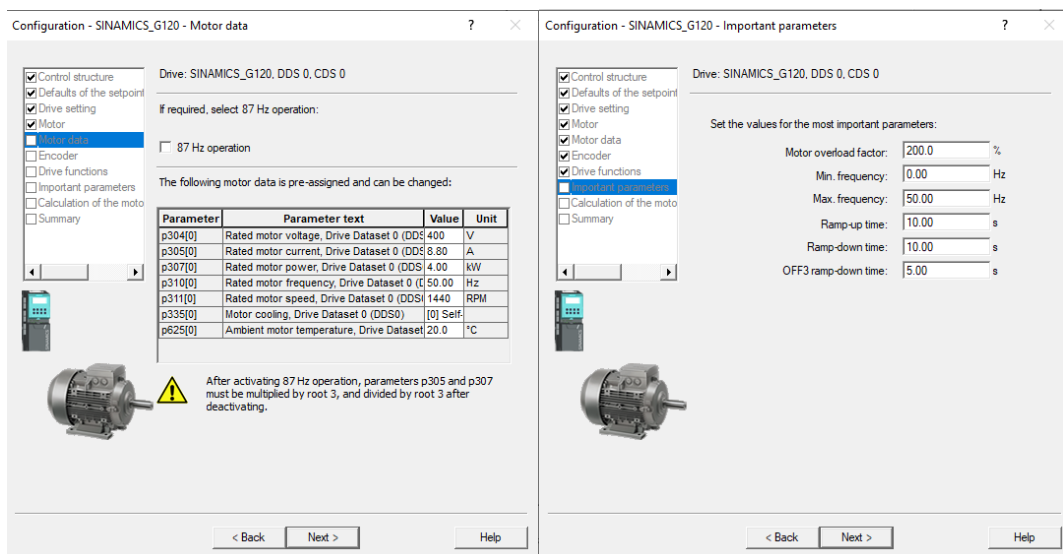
Configuration - SINAMICS_G120 - Motor data ? ×

Control structure
Defaults of the setpoint
Drive setting
Motor
Motor data
Encoder
Drive functions
Important parameters
Calculation of the moto
Summary

Drive: SINAMICS_G120, DDS 0, CDS 0

If required, select 87 Hz operation:

87 Hz operation

The following motor data is pre-assigned and can be changed:

| Parameter | Parameter text | Value | Unit |
|---|---|---|---|
| p304[0] | Rated motor voltage, Drive Dataset 0 (DDS | 400 | V |
| p305[0] | Rated motor current, Drive Dataset 0 (DDS | 8.80 | A |
| p307[0] | Rated motor power, Drive Dataset 0 (DDS | 4.00 | kW |
| p310[0] | Rated motor frequency, Drive Dataset 0 (D | 50.00 | Hz |
| p311[0] | Rated motor speed, Drive Dataset 0 (DDS | 1440 | RPM |
| p335[0] | Motor cooling, Drive Dataset 0 (DDS0) | [0] Self- | |
| p625[0] | Ambient motor temperature, Drive Dataset | 20.0 | °C |

After activating 87 Hz operation, parameters p305 and p307 must be multiplied by root 3, and divided by root 3 after deactivating.

< Back Next > Help

Configuration - SINAMICS_G120 - Important parameters ? ×

Control structure
Defaults of the setpoint
Drive setting
Motor
Motor data
Encoder
Drive functions
Important parameters
Calculation of the moto
Summary

Drive: SINAMICS_G120, DDS 0, CDS 0

Set the values for the most important parameters:

Motor overload factor: 200.0 %
Min. frequency: 0.00 Hz
Max. frequency: 50.00 Hz
Ramp-up time: 10.00 s
Ramp-down time: 10.00 s
OFF3 ramp-down time: 5.00 s

< Back Next > Help